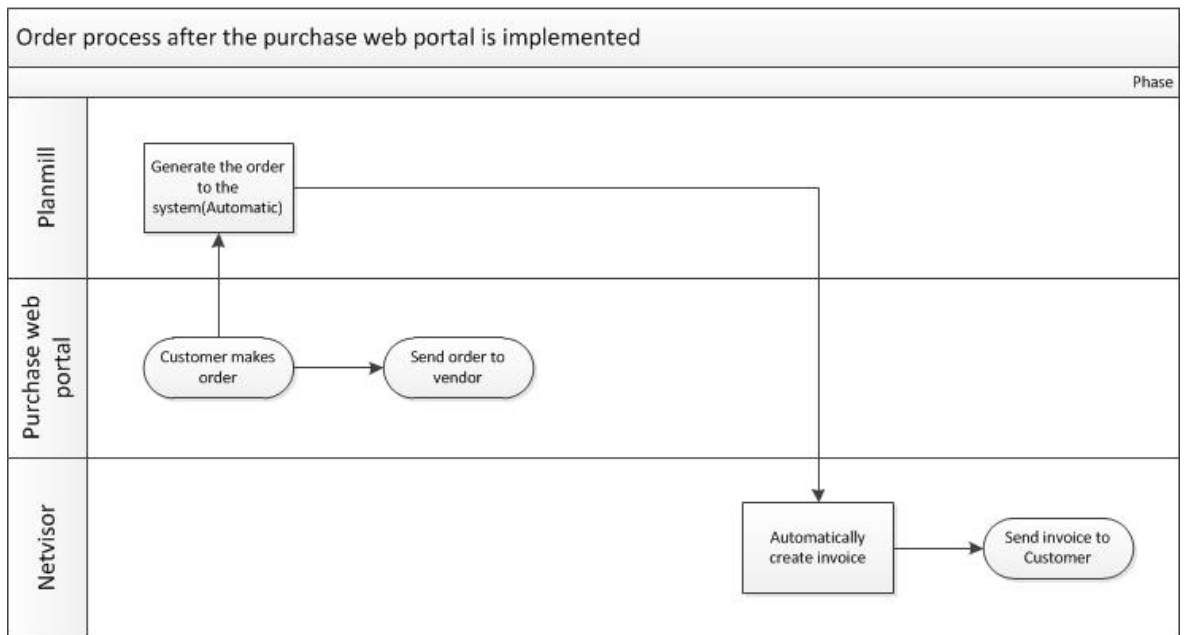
Order process after the purchase web portal is implemented

Phase

Planmill

Generate the order to the system(Automatic)

Purchase web portal

Customer makes order

Send order to vendor

Netvisor

Automatically create invoice

Send invoice to Customer